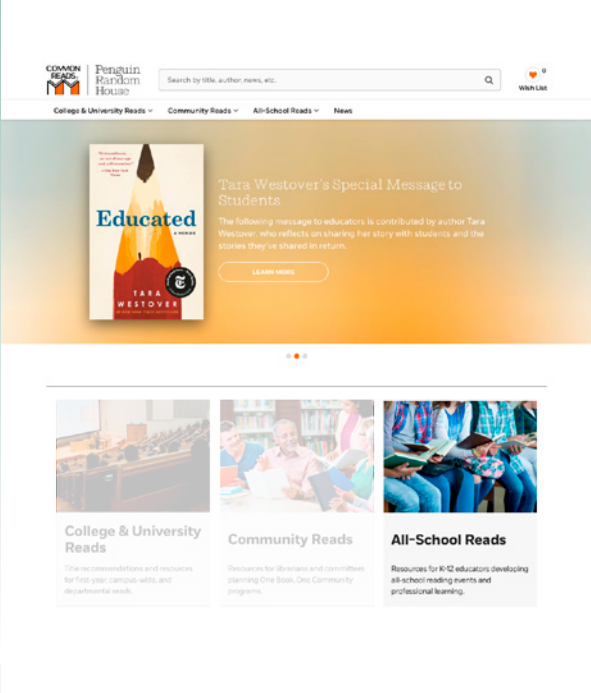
COMMON READS | Penguin Random House

Search by title, author, news, etc.

0
Wish List

College & University Reads | Community Reads | All-School Reads | News

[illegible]

Educated
A MEMOIR

TARA WESTOVER
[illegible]

Tara Westover's Special Message to Students

The following message to educators is contributed by author Tara Westover, who reflects on sharing her story with students and the stories they've shared in return.

LEARN MORE

College & University Reads

The recommendations and resources for first-year, campus-wide, and departmental reads.

Community Reads

Resources for librarians and committees planning One Book, One Community programs.

All-School Reads

Resources for K-12 educators developing all-school reading events and professional learning.